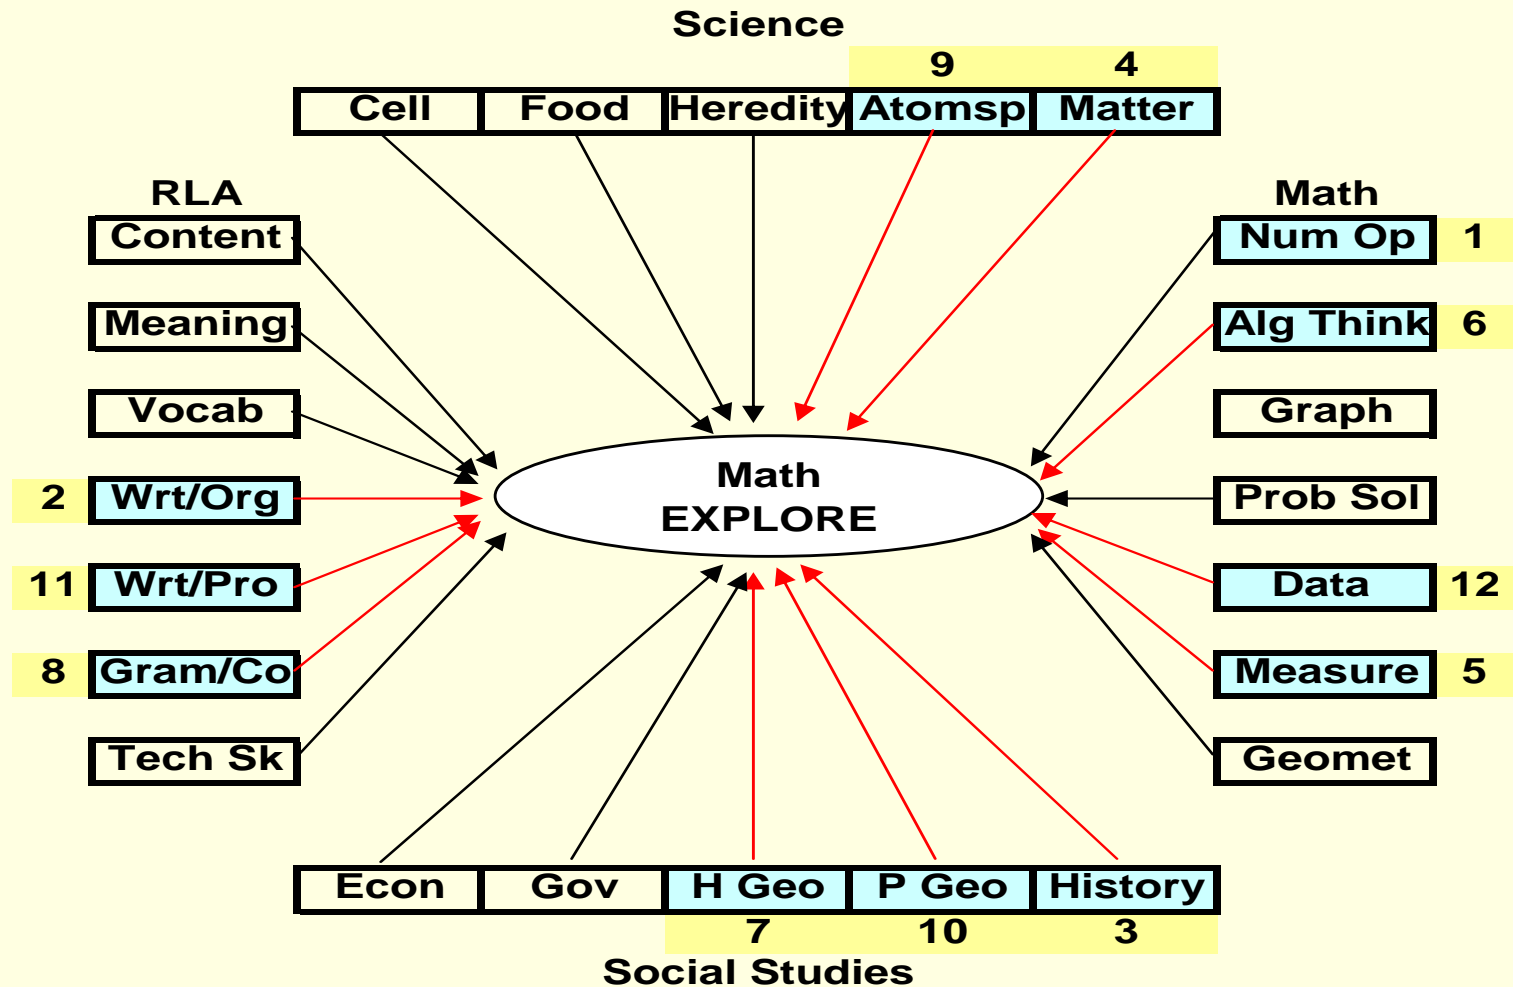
Science

9 4

Cell | Food | Heredity | Atomsp | Matter

RLA

Content

Meaning

Vocab

2 Wrt/Org

11 Wrt/Pro

8 Gram/Co

Tech Sk

Math

Num Op 1

Alg Think 6

Graph

Prob Sol

Data 12

Measure 5

Geomet

Math
EXPLORE

Econ | Gov | H Geo | P Geo | History

7 10 3

Social Studies